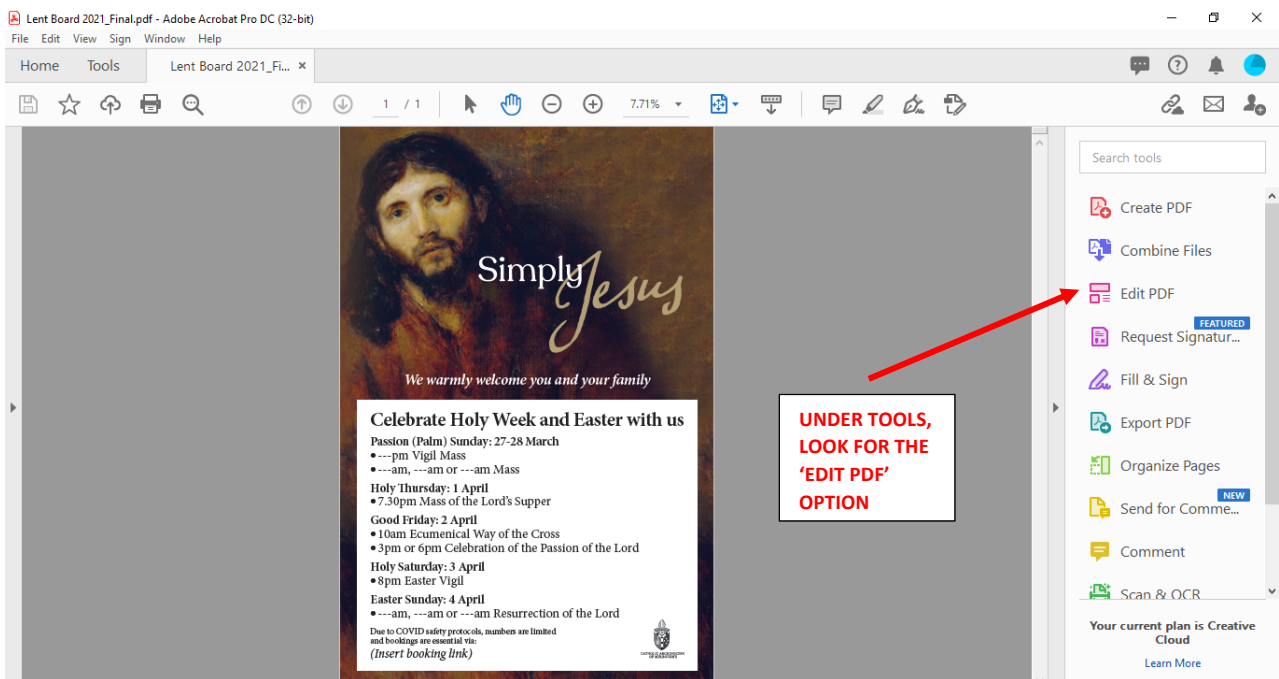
Lent Board 2021_Final.pdf - Adobe Acrobat Pro DC (32-bit)
File Edit View Sign Window Help
Home Tools Lent Board 2021_Fi... ×

1 / 1 7.71%

Search tools
Create PDF
Combine Files
Edit PDF
FEATURED
Request Signatur...
Fill & Sign
Export PDF
Organize Pages
NEW
Send for Comme...
Comment
Scan & OCR
Your current plan is Creative Cloud
Learn More

Simply Jesus

We warmly welcome you and your family

Celebrate Holy Week and Easter with us

Passion (Palm) Sunday: 27-28 March
• ---pm Vigil Mass
• ---am, ---am or ---am Mass

Holy Thursday: 1 April
• 7.30pm Mass of the Lord's Supper

Good Friday: 2 April
• 10am Ecumenical Way of the Cross
• 3pm or 6pm Celebration of the Passion of the Lord

Holy Saturday: 3 April
• 8pm Easter Vigil

Easter Sunday: 4 April
• ---am, ---am or ---am Resurrection of the Lord

Due to COVID safety protocols, numbers are limited and bookings are essential via:
(Insert booking link)

UNDER TOOLS, LOOK FOR THE 'EDIT PDF' OPTION